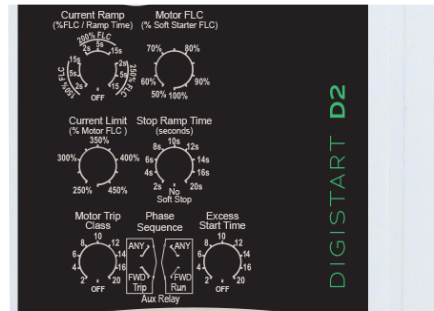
Current Ramp
(%FLC / Ramp Time)

200% FLC
2s 5s 15s
15s 2s
5s 5s
2s 15s
400% FLC 250% FLC
OFF

Motor FLC
(% Soft Starter FLC)
70% 80%
60% 90%
50% 100%

Current Limit
(% Motor FLC)
350%
300% 400%
250% 450%

Stop Ramp Time
(seconds)
10s
8s 12s
6s 14s
4s 16s
2s 20s
No
Soft Stop

Motor Trip
Class
10
8 12
6 14
4 16
2 20
OFF

Phase
Sequence
ANY ANY
FWD FWD
Trip Run
Aux Relay

Excess
Start Time
10
8 12
6 14
4 16
2 20
OFF

DIGISTART D2